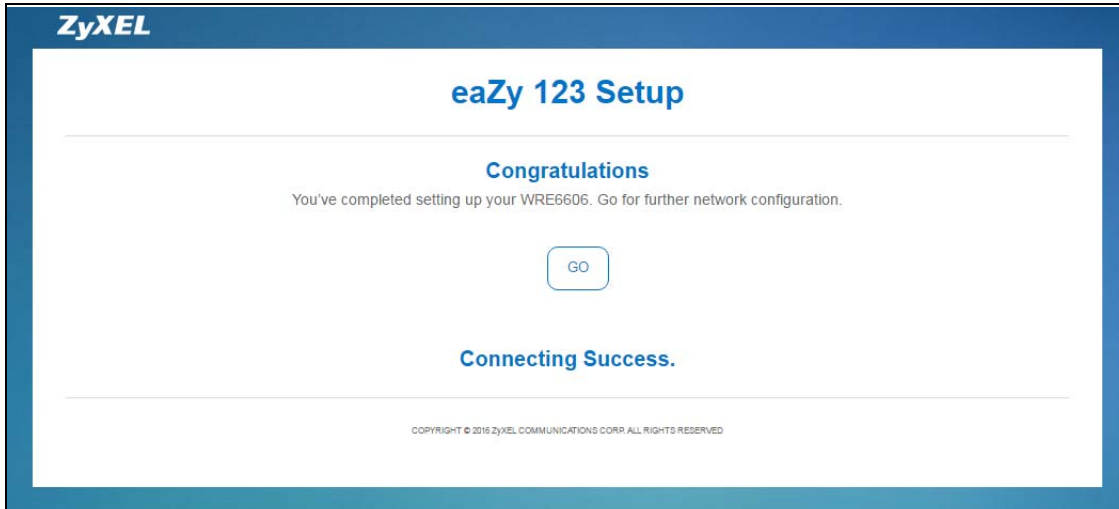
ZyXEL

eaZy 123 Setup

Congratulations

You've completed setting up your WRE6606. Go for further network configuration.

GO

Connecting Success.

COPYRIGHT © 2016 ZyXEL COMMUNICATIONS CORP. ALL RIGHTS RESERVED